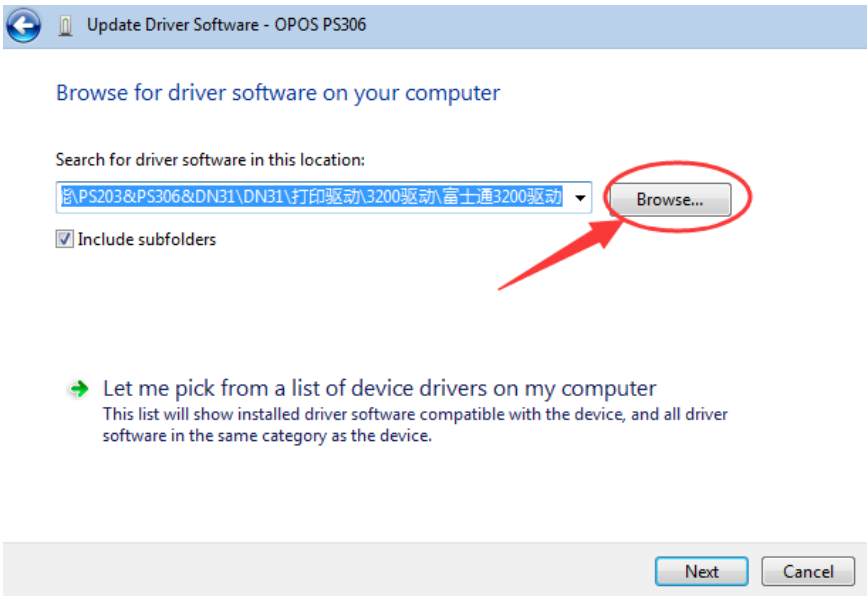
Update Driver Software - OPOS PS306

Browse for driver software on your computer

Search for driver software in this location:

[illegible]\PS203&PS306&DN31\DN31\打印驱动\3200驱动\富士通3200驱动

Browse...

Include subfolders

Let me pick from a list of device drivers on my computer

This list will show installed driver software compatible with the device, and all driver software in the same category as the device.

Next

Cancel